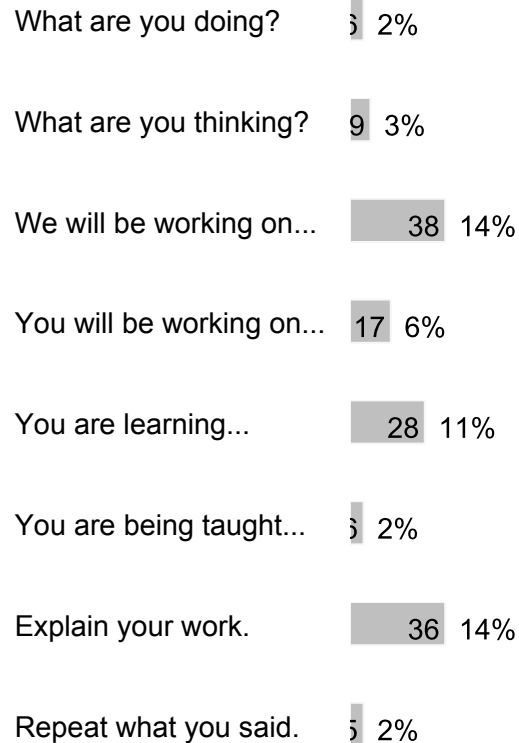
What are you doing? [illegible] 2%

What are you thinking? 9 3%

We will be working on... 38 14%

You will be working on... 17 6%

You are learning... 28 11%

You are being taught... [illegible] 2%

Explain your work. 36 14%

Repeat what you said. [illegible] 2%